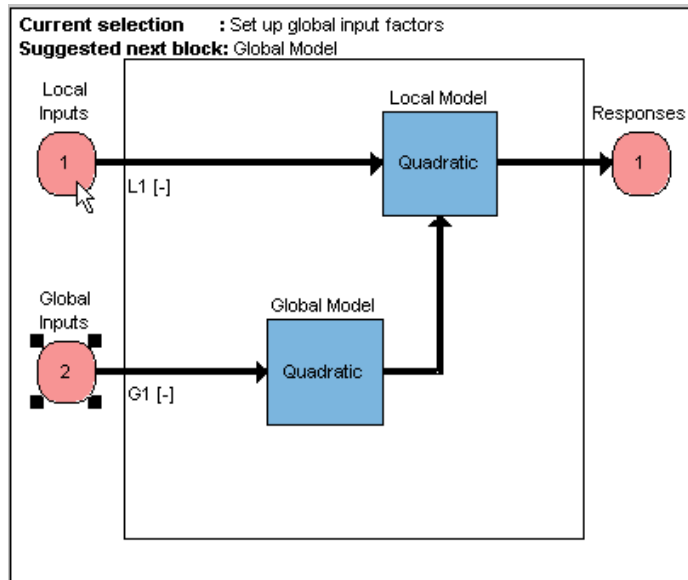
**Current selection** : Set up global input factors
**Suggested next block:** Global Model

Local Inputs

1

L1 [-]

Local Model

Quadratic

Responses

1

Global Inputs

2

G1 [-]

Global Model

Quadratic